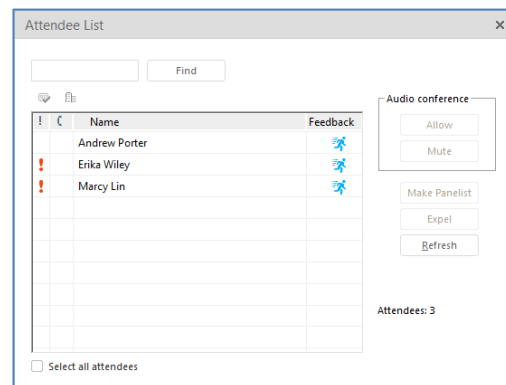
Attendee List

Find

| ! | | Name | Feedback |
|---|---|---|---|
| | | Andrew Porter | |
| ! | | Erika Wiley | |
| ! | | Marcy Lin | |

Audio conference

Allow

Mute

Make Panelist

Expel

Refresh

Attendees: 3

Select all attendees